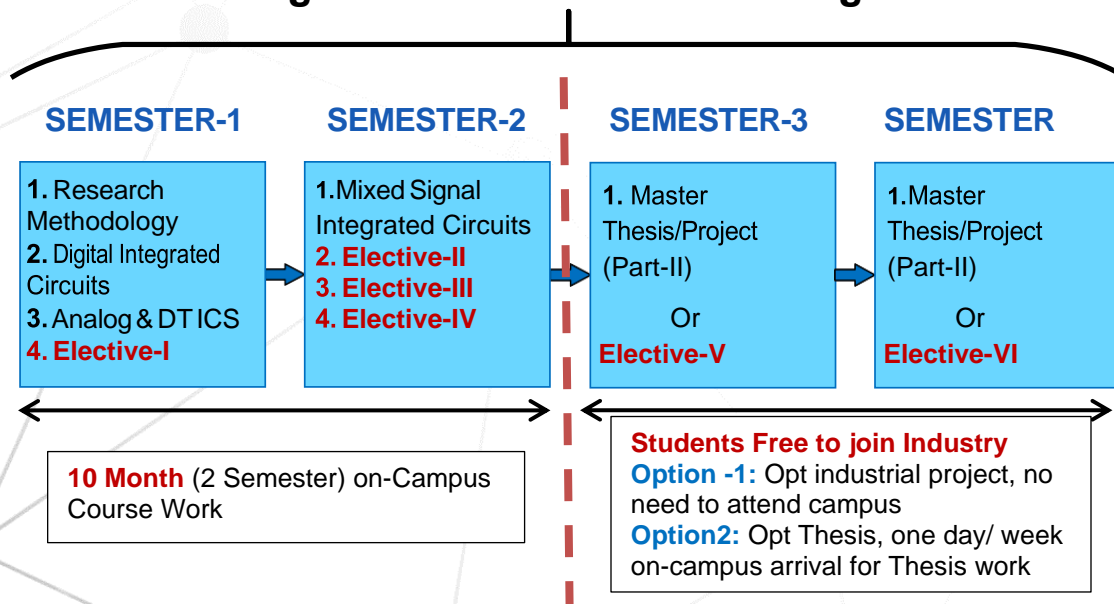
SEMESTER-1

1. Research Methodology
2. Digital Integrated Circuits
3. Analog & DT ICS
4. Elective-I

SEMESTER-2

1. Mixed Signal Integrated Circuits
2. Elective-II
3. Elective-III
4. Elective-IV

SEMESTER-3

1. Master Thesis/Project (Part-II)
Or
Elective-V

SEMESTER

1. Master Thesis/Project (Part-II)
Or
Elective-VI

10 Month (2 Semester) on-Campus Course Work

Students Free to join Industry
Option -1: Opt industrial project, no need to attend campus
Option2: Opt Thesis, one day/ week on-campus arrival for Thesis work